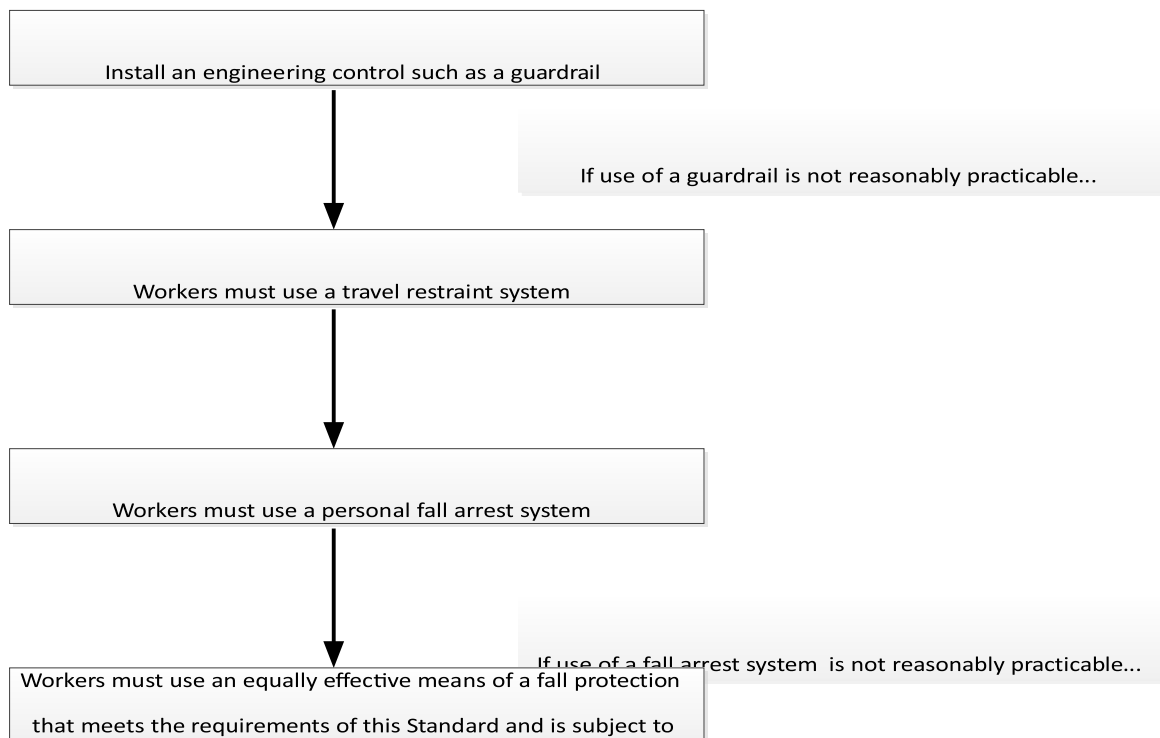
Install an engineering control such as a guardrail

If use of a guardrail is not reasonably practicable...

Workers must use a travel restraint system

Workers must use a personal fall arrest system

If use of a fall arrest system is not reasonably practicable...

Workers must use an equally effective means of a fall protection that meets the requirements of this Standard and is subject to